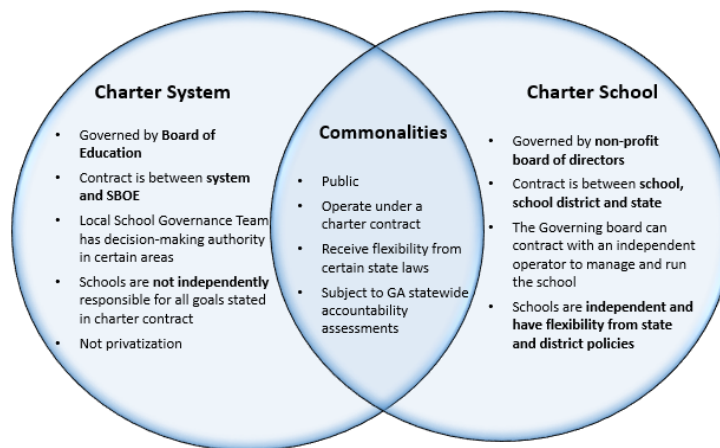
Charter System

- Governed by Board of Education
- Contract is between system and SBOE
- Local School Governance Team has decision-making authority in certain areas
- Schools are not independently responsible for all goals stated in charter contract
- Not privatization

Commonalities

- Public
- Operate under a charter contract
- Receive flexibility from certain state laws
- Subject to GA statewide accountability assessments

Charter School

- Governed by non-profit board of directors
- Contract is between school, school district and state
- The Governing board can contract with an independent operator to manage and run the school
- Schools are independent and have flexibility from state and district policies